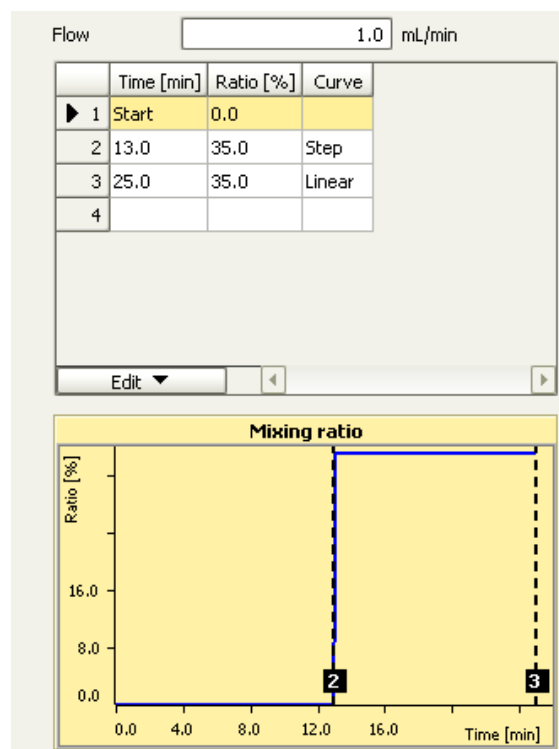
Flow 1.0 mL/min

| | Time [min] | Ratio [%] | Curve |
|---|---|---|---|
| ▶ 1 | Start | 0.0 | |
| 2 | 13.0 | 35.0 | Step |
| 3 | 25.0 | 35.0 | Linear |
| 4 | | | |

Edit ▼

Mixing ratio

Ratio [%]

16.0

8.0

0.0

2

3

0.0 4.0 8.0 12.0 16.0 Time [min]